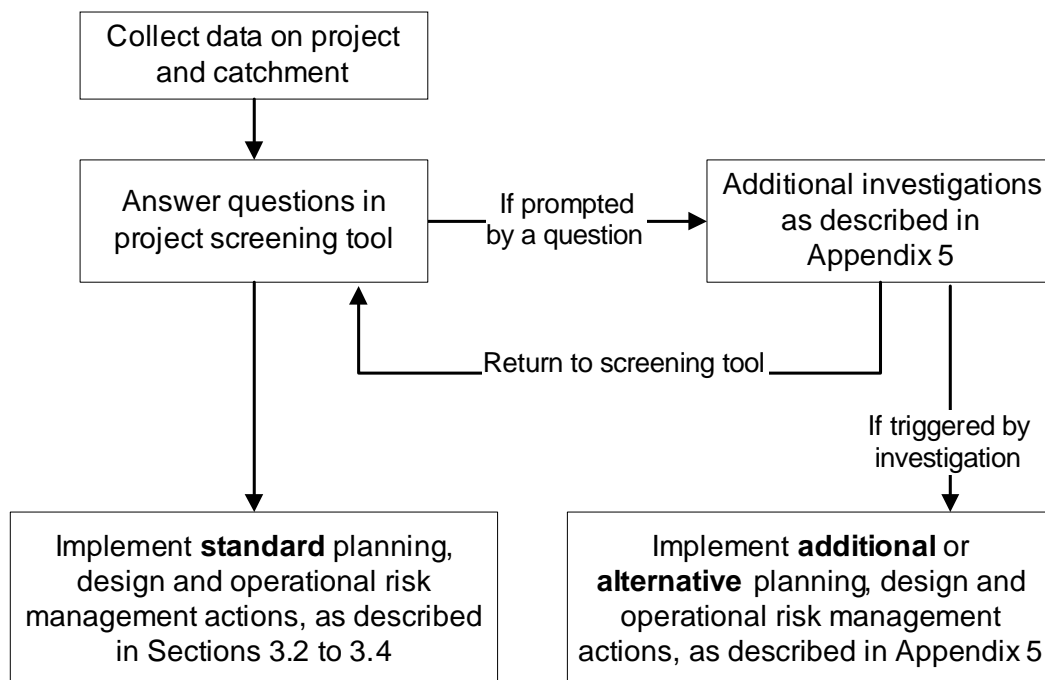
Collect data on project and catchment

Answer questions in project screening tool

If prompted by a question

Additional investigations as described in Appendix 5

Return to screening tool

If triggered by investigation

Implement **standard** planning, design and operational risk management actions, as described in Sections 3.2 to 3.4

Implement **additional** or **alternative** planning, design and operational risk management actions, as described in Appendix 5